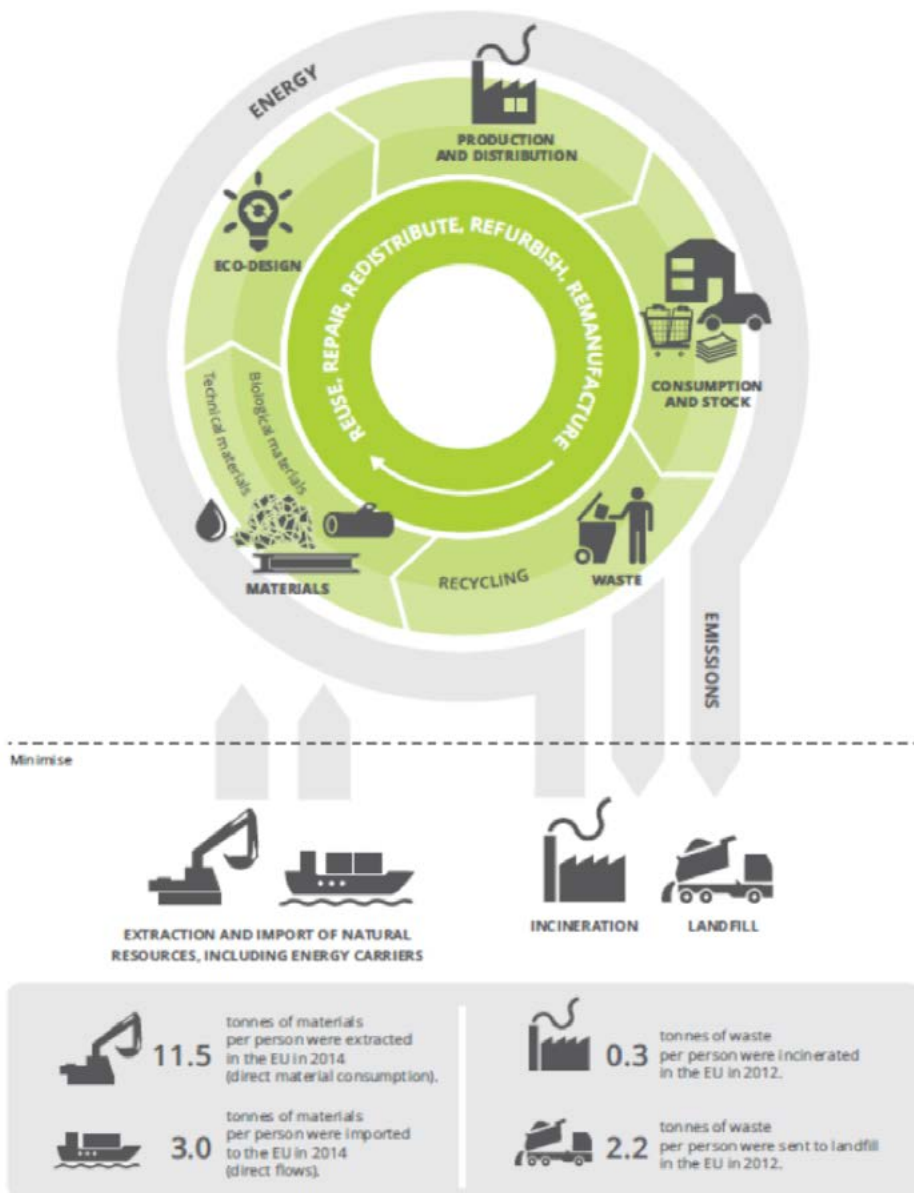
ENERGY

PRODUCTION AND DISTRIBUTION

ECO-DESIGN

REUSE, REPAIR, REDISTRIBUTE, REFURBISH, REMANUFACTURE

CONSUMPTION AND STOCK

Technical materials

Biological materials

MATERIALS

RECYCLING

WASTE

EMISSIONS

Minimise

EXTRACTION AND IMPORT OF NATURAL RESOURCES, INCLUDING ENERGY CARRIERS

INCINERATION

LANDFILL

11.5 tonnes of materials per person were extracted in the EU in 2014 (direct material consumption).

3.0 tonnes of materials per person were imported to the EU in 2014 (direct flows).

0.3 tonnes of waste per person were incinerated in the EU in 2012.

2.2 tonnes of waste per person were sent to landfill in the EU in 2012.